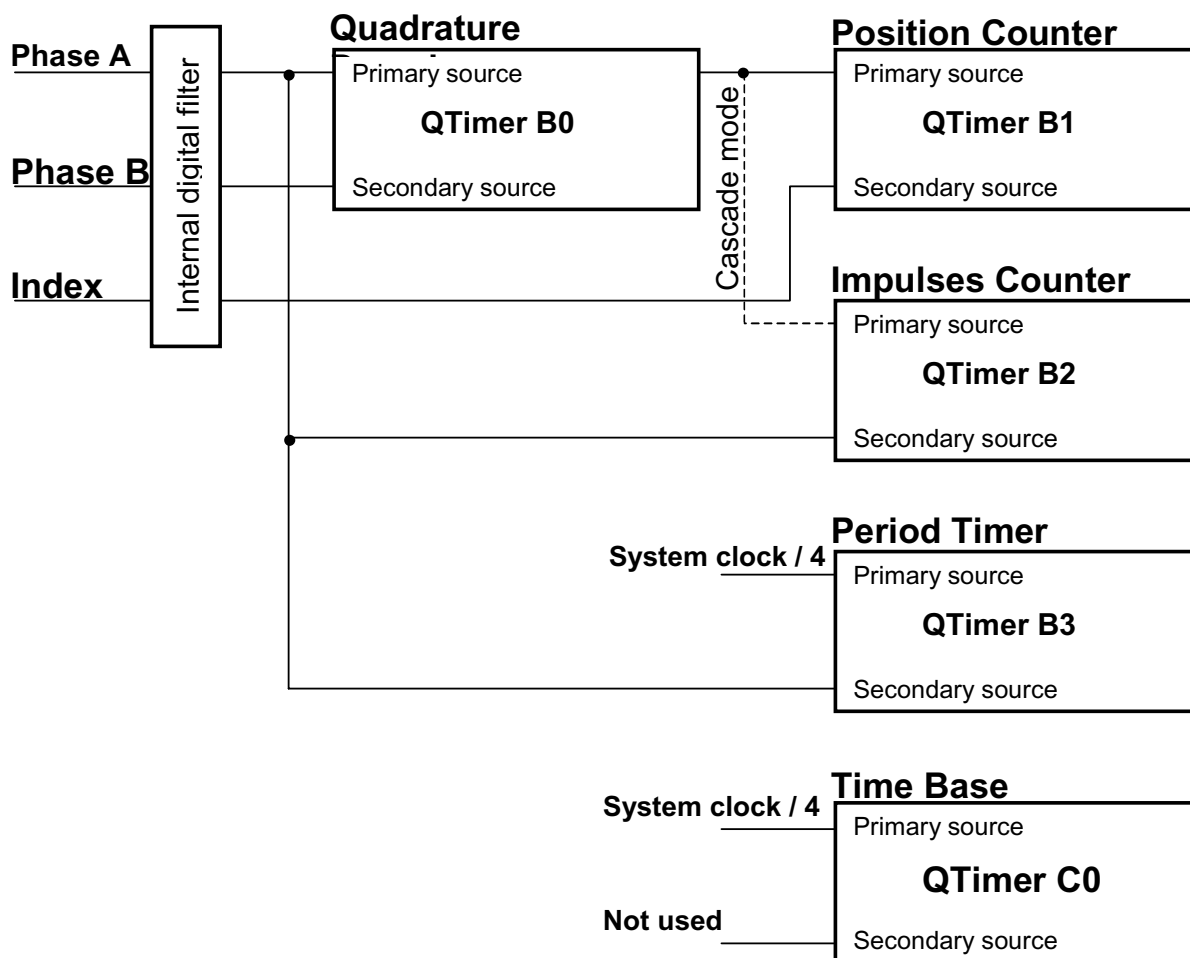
Phase A

Phase B

Index

Internal digital filter

Quadrature

Primary source

QTimer B0

Secondary source

Cascade mode

Position Counter

Primary source

QTimer B1

Secondary source

Impulses Counter

Primary source

QTimer B2

Secondary source

Period Timer

System clock / 4

Primary source

QTimer B3

Secondary source

Time Base

System clock / 4

Primary source

QTimer C0

Not used

Secondary source